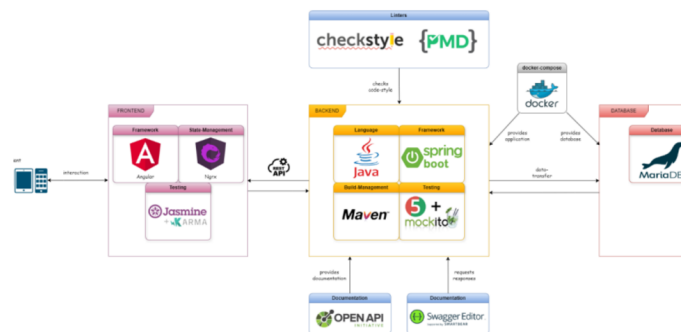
Linters

checkstyle

{PMD}

checks code-style

docker-compose

docker

FRONTEND

Framework

Angular

State-Management

Ngrx

Testing

Jasmine

+ KARMA

BACKEND

Language

Java

Framework

spring boot

Build-Management

Maven

Testing

5 + mockito

DATABASE

Database

MariaDB

provides application

provides database

data-transfer

interaction

REST API

provides documentation

requests responses

Documentation

OPEN API INITIATIVE

Documentation

Swagger Editor